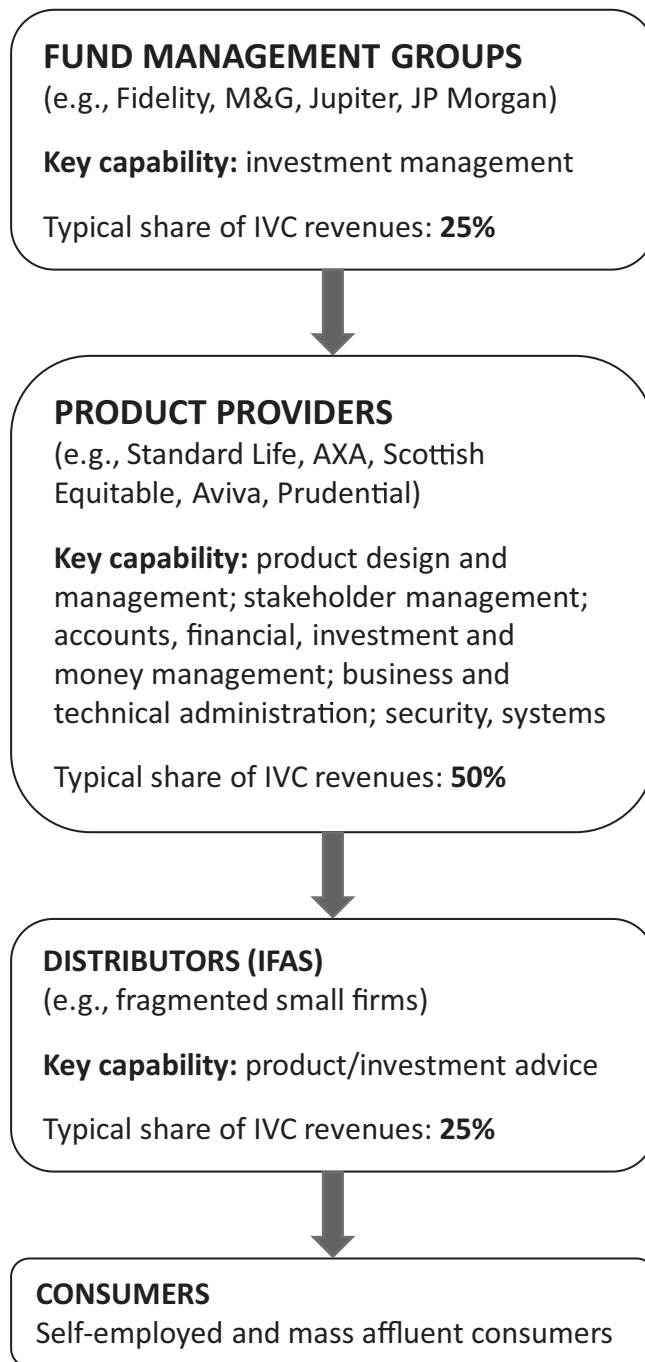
FUND MANAGEMENT GROUPS
(e.g., Fidelity, M&G, Jupiter, JP Morgan)

**Key capability:** investment management

Typical share of IVC revenues: **25%**

PRODUCT PROVIDERS
(e.g., Standard Life, AXA, Scottish Equitable, Aviva, Prudential)

**Key capability:** product design and management; stakeholder management; accounts, financial, investment and money management; business and technical administration; security, systems

Typical share of IVC revenues: **50%**

DISTRIBUTORS (IFAS)
(e.g., fragmented small firms)

**Key capability:** product/investment advice

Typical share of IVC revenues: **25%**

CONSUMERS
Self-employed and mass affluent consumers